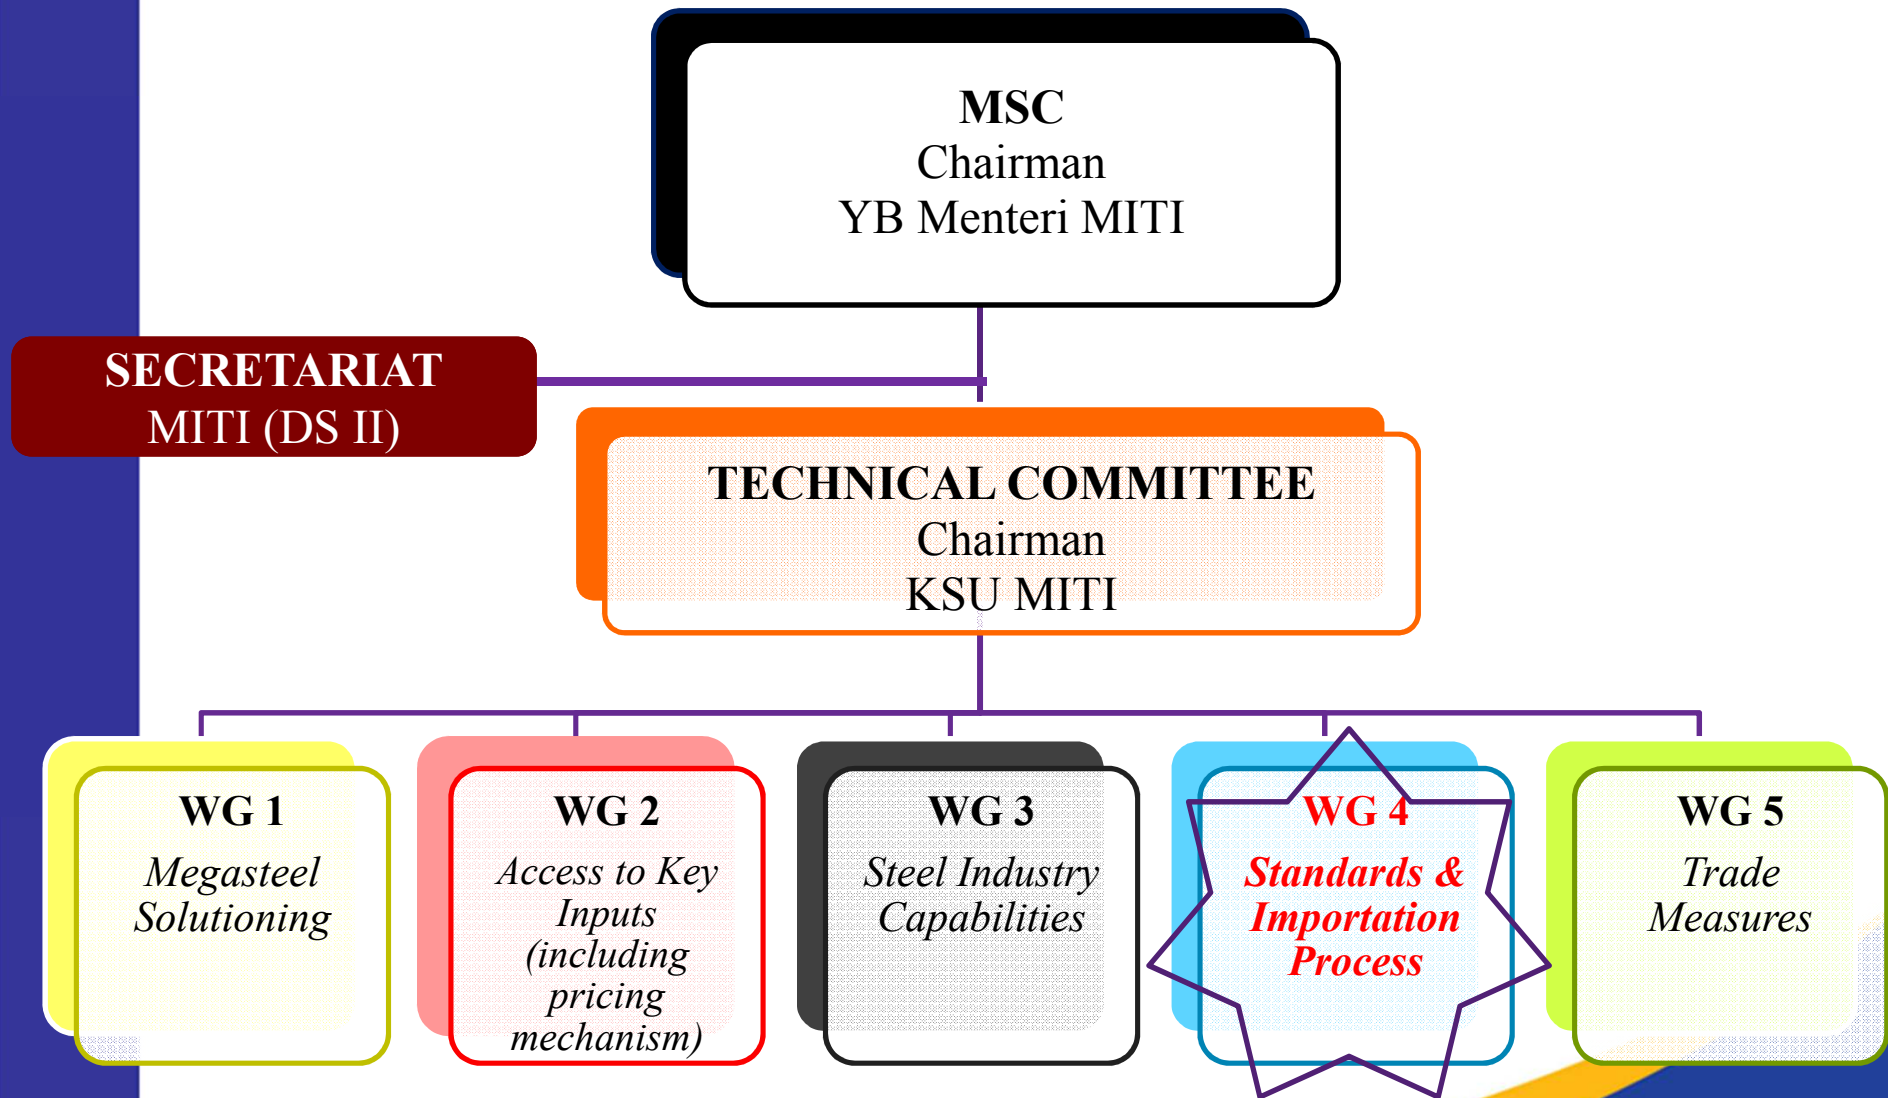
MSC
Chairman
YB Menteri MITI

SECRETARIAT
MITI (DS II)

TECHNICAL COMMITTEE
Chairman
KSU MITI

WG 1
Megasteel Solutioning

WG 2
Access to Key Inputs (including pricing mechanism)

WG 3
Steel Industry Capabilities

WG 4
Standards & Importation Process

WG 5
Trade Measures